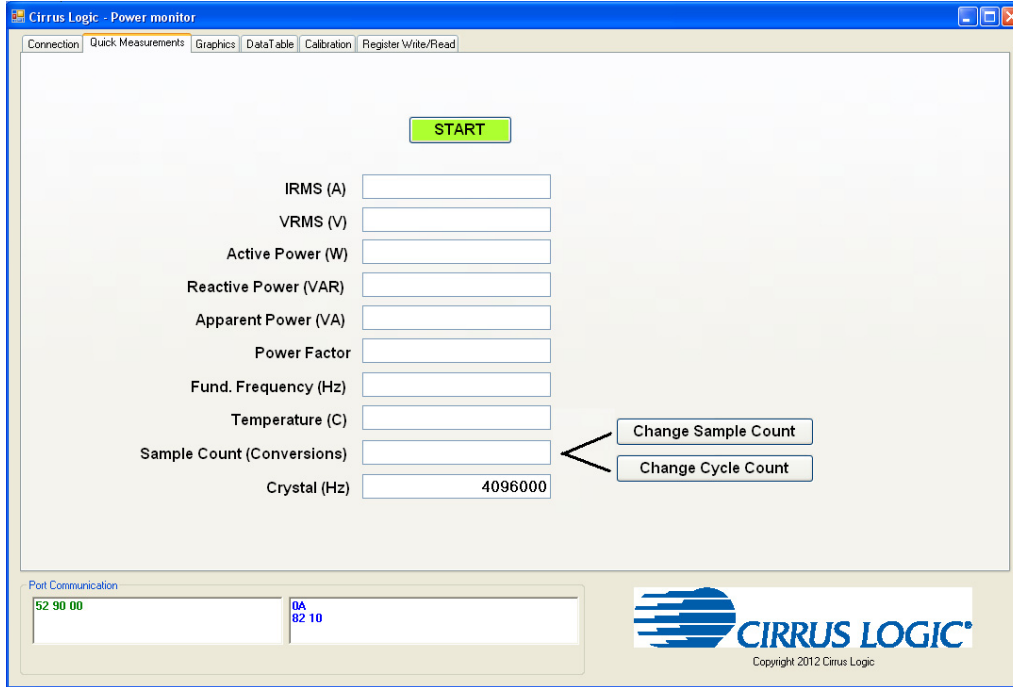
Cirrus Logic - Power monitor

Connection | Quick Measurements | Graphics | DataTable | Calibration | Register Write/Read

START

IRMS (A)

VRMS (V)

Active Power (W)

Reactive Power (VAR)

Apparent Power (VA)

Power Factor

Fund. Frequency (Hz)

Temperature (C)

Sample Count (Conversions)

Crystal (Hz) 4096000

Change Sample Count

Change Cycle Count

Port Communication

52 90 00

0A
82 10

CIRRUS LOGIC®

Copyright 2012 Cirrus Logic